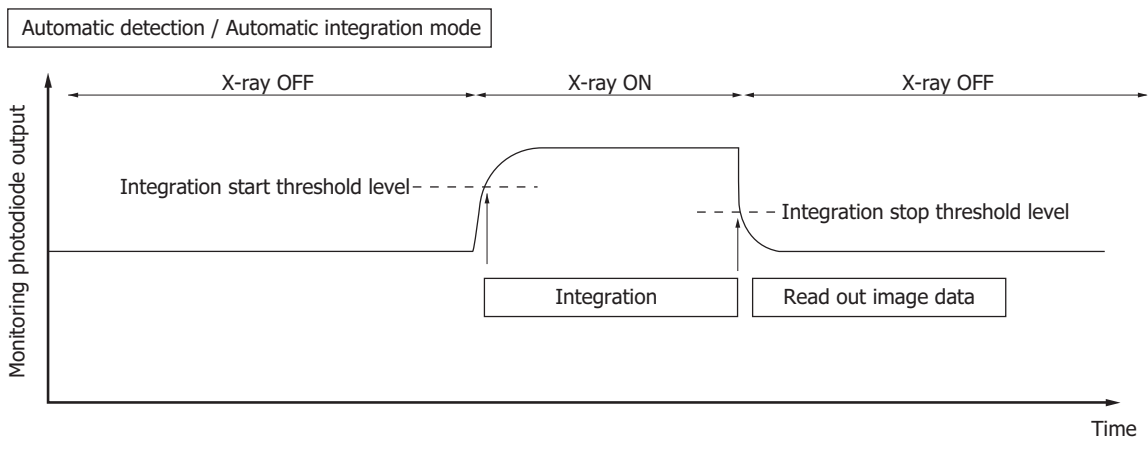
Automatic detection / Automatic integration mode

X-ray OFF

X-ray ON

X-ray OFF

Monitoring photodiode output

Integration start threshold level

Integration stop threshold level

Integration

Read out image data

Time